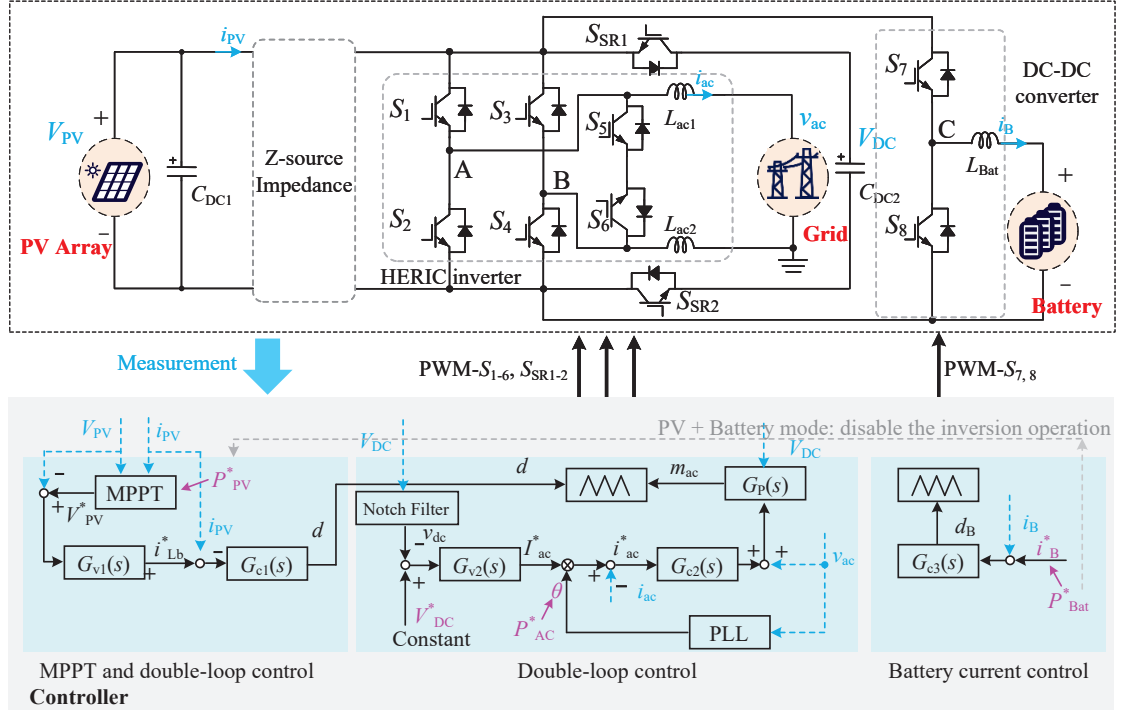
$i_{PV}$
$S_{SR1}$
DC-DC converter
$S_7$
$i_{ac}$
$V_{PV}$
$S_1$
$S_3$
$S_5$
$L_{ac1}$
$v_{ac}$
$V_{DC}$
C
$i_B$
Z-source Impedance
A
B
$L_{Bat}$
$C_{DC1}$
$C_{DC2}$
$S_2$
$S_4$
$S_6$
$L_{ac2}$
$S_8$
PV Array
Grid
HERIC inverter
$S_{SR2}$
Battery
Measurement
PWM-$S_{1\text{-}6}$, $S_{SR1\text{-}2}$
PWM-$S_{7,\,8}$
$V_{PV}$
$i_{PV}$
$V_{DC}$
PV + Battery mode: disable the inversion operation
$V_{DC}$
MPPT
$P^*_{PV}$
$V^*_{PV}$
$i_{PV}$
$d$
$m_{ac}$
$G_P(s)$
Notch Filter
$v_{dc}$
$d$
$d_B$
$i_B$
$G_{v1}(s)$
$i^*_{Lb}$
$G_{c1}(s)$
$G_{v2}(s)$
$I^*_{ac}$
$i^*_{ac}$
$G_{c2}(s)$
$v_{ac}$
$G_{c3}(s)$
$i^*_B$
$i_{ac}$
$\theta$
$V^*_{DC}$
$P^*_{AC}$
$P^*_{Bat}$
Constant
PLL
MPPT and double-loop control
Double-loop control
Battery current control
Controller